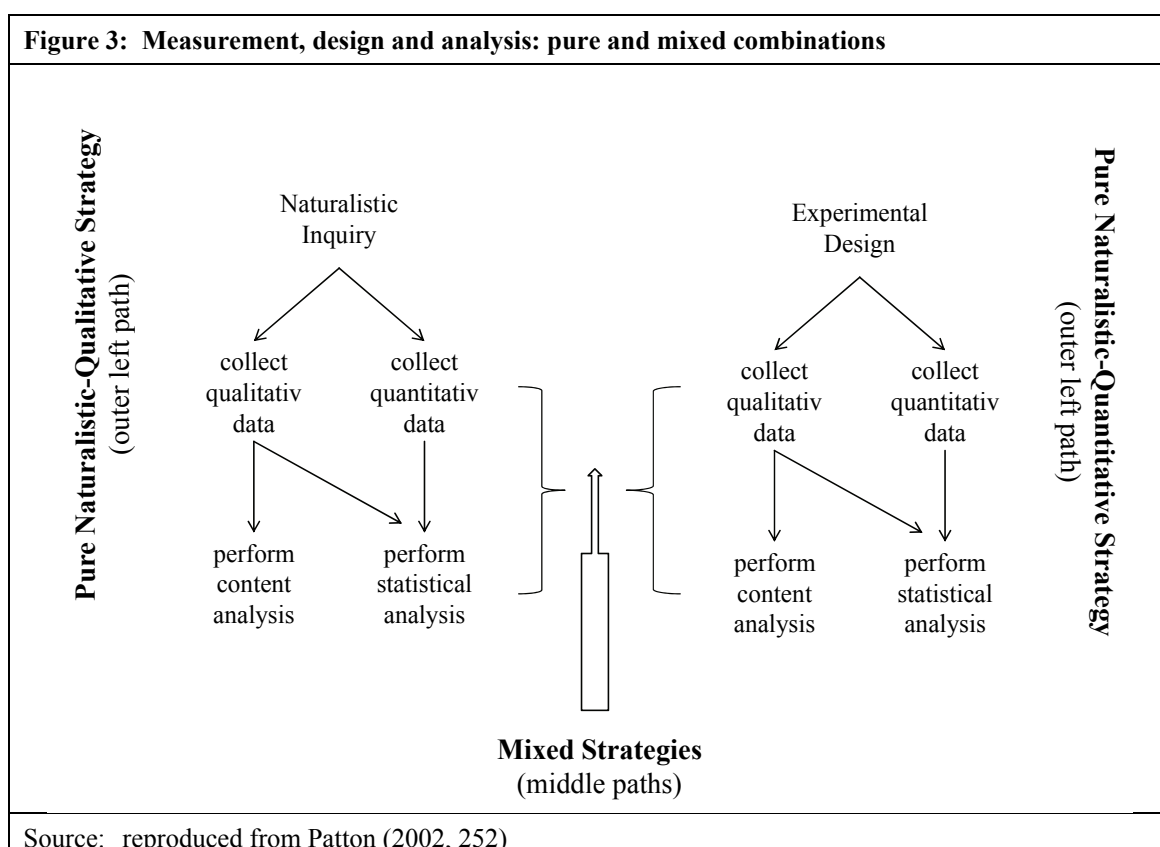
Figure 3: Measurement, design and analysis: pure and mixed combinations

Pure Naturalistic-Qualitative Strategy
(outer left path)

Naturalistic Inquiry

collect qualitativ data

collect quantitativ data

perform content analysis

perform statistical analysis

Experimental Design

collect qualitativ data

collect quantitativ data

perform content analysis

perform statistical analysis

Pure Naturalistic-Quantitative Strategy
(outer left path)

Mixed Strategies
(middle paths)

Source: reproduced from Patton (2002, 252)